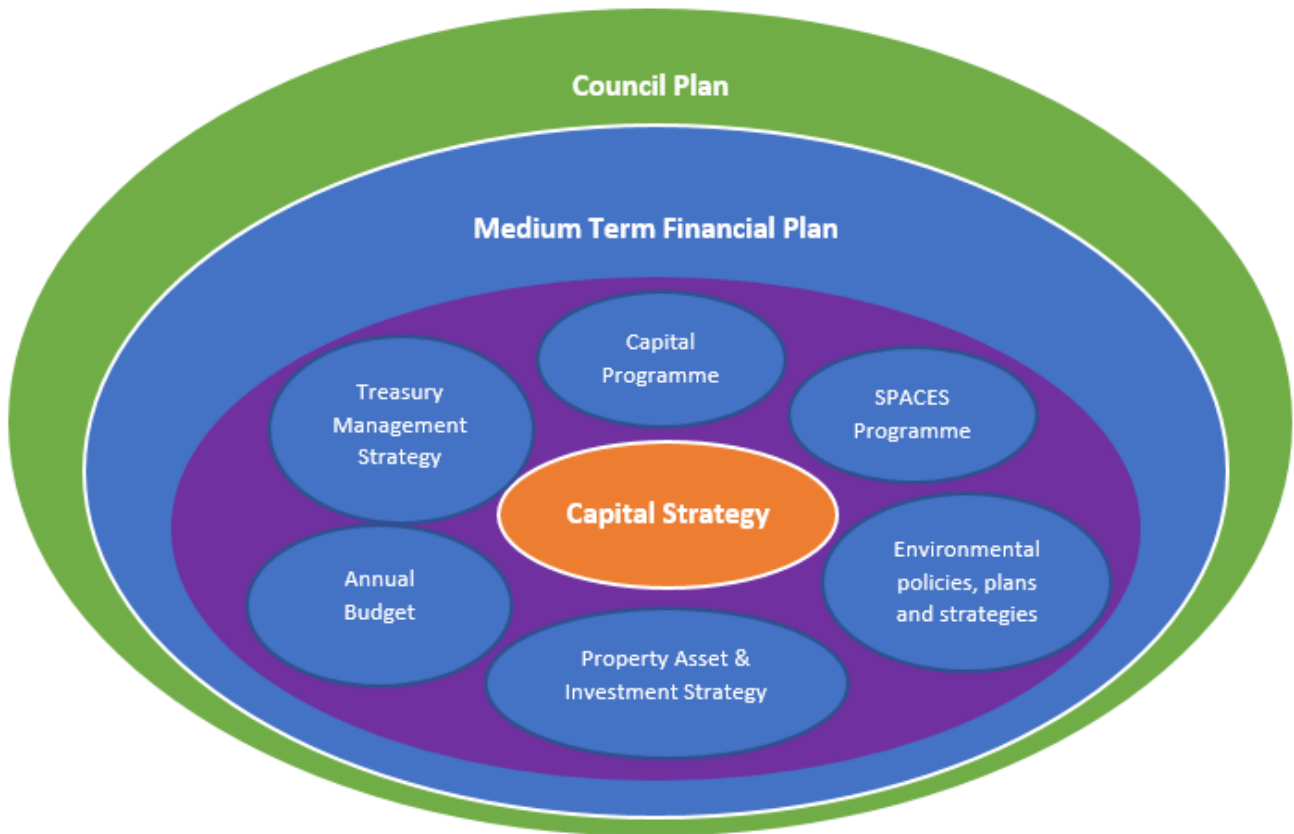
Council Plan

Medium Term Financial Plan

Capital Programme

Treasury Management Strategy

SPACES Programme

Capital Strategy

Annual Budget

Environmental policies, plans and strategies

Property Asset & Investment Strategy